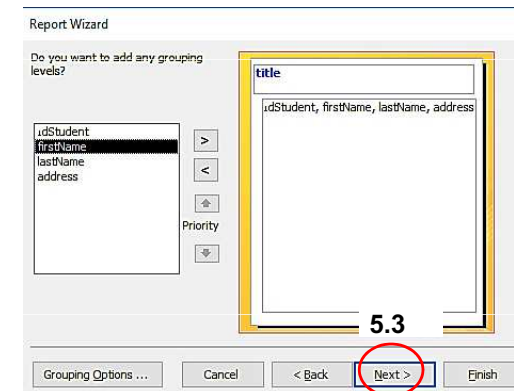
Report Wizard

Do you want to add any grouping levels?

ıdStudent
firstName
lastName
address

>

<

Priority

title

ıdStudent, firstName, lastName, address

5.3

Grouping Options ...

Cancel

< Back

Next >

Finish